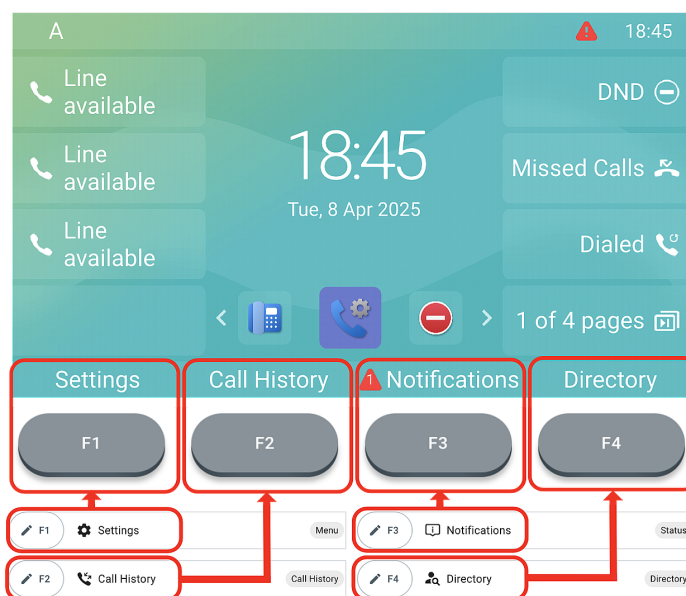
A

18:45

Line available

Line available

Line available

18:45

Tue, 8 Apr 2025

DND

Missed Calls

Dialed

1 of 4 pages

Settings

Call History

Notifications

Directory

F1

F2

F3

F4

F1 Settings

Menu

F3 Notifications

Status

F2 Call History

Call History

F4 Directory

Directory